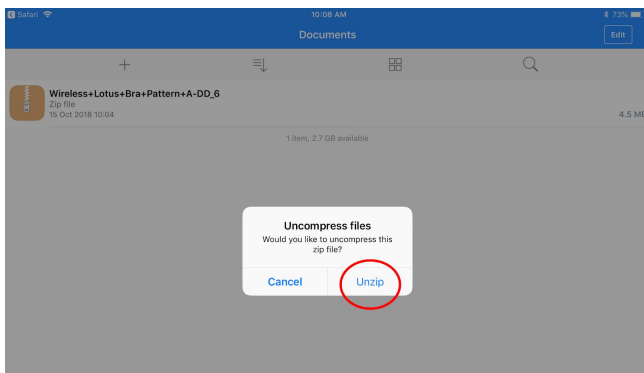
◀ Safari
10:08 AM
73%
Documents
Edit

Wireless+Lotus+Bra+Pattern+A-DD_6
Zip file
15 Oct 2018 10:04
4.5 MB

1 item, 2.7 GB available

Uncompress files
Would you like to uncompress this zip file?
Cancel
Unzip